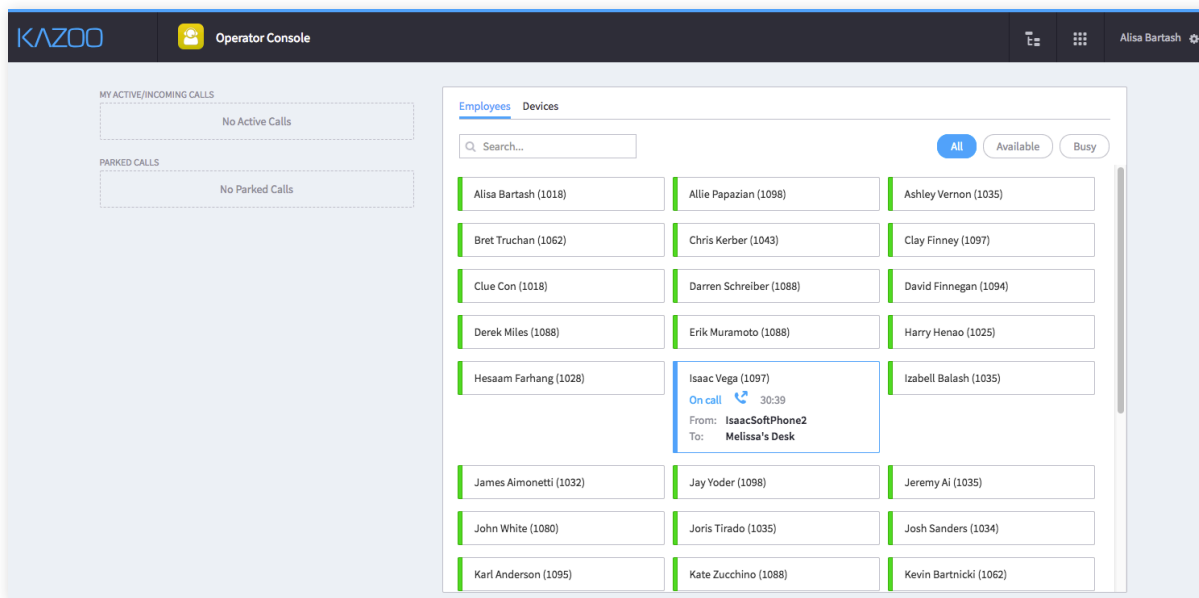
KAZOO

Operator Console

Alisa Bartash

MY ACTIVE/INCOMING CALLS

No Active Calls

PARKED CALLS

No Parked Calls

Employees Devices

Search...

All Available Busy

Alisa Bartash (1018)
Allie Papazian (1098)
Ashley Vernon (1035)
Bret Truchan (1062)
Chris Kerber (1043)
Clay Finney (1097)
Clue Con (1018)
Darren Schreiber (1088)
David Finnegan (1094)
Derek Miles (1088)
Erik Muramoto (1088)
Harry Henao (1025)
Hesaam Farhang (1028)
Isaac Vega (1097)
On call 30:39
From: IsaacSoftPhone2
To: Melissa's Desk
Izabell Balash (1035)
James Aimonetti (1032)
Jay Yoder (1098)
Jeremy Ai (1035)
John White (1080)
Joris Tirado (1035)
Josh Sanders (1034)
Karl Anderson (1095)
Kate Zucchino (1088)
Kevin Bartnicki (1062)